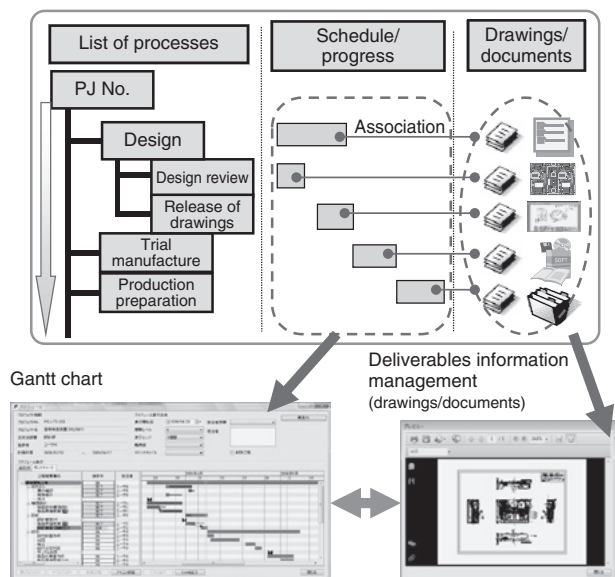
List of processes

Schedule/ progress

Drawings/ documents

PJ No.

Design

Design review

Release of drawings

Trial manufacture

Production preparation

Association

SOFT

Gantt chart

Deliverables information management (drawings/documents)

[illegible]